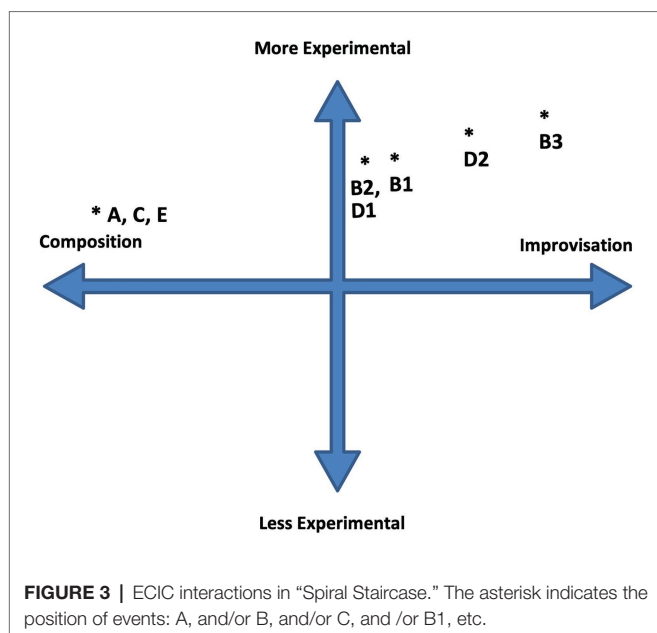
More Experimental

* A, C, E

Composition

*
B2,
D1

*
B1

*
D2

*
B3

Improvisation

Less Experimental

**FIGURE 3 |** ECIC interactions in "Spiral Staircase." The asterisk indicates the position of events: A, and/or B, and/or C, and /or B1, etc.